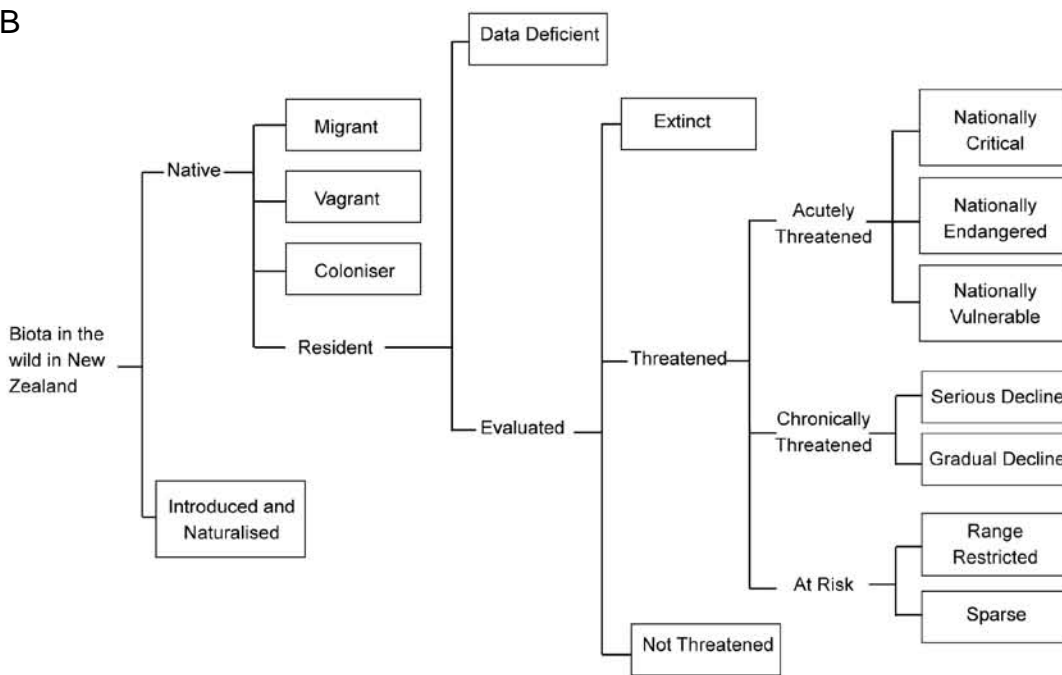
B

Biota in the wild in New Zealand

Native

Migrant

Vagrant

Coloniser

Resident

Data Deficient

Evaluated

Extinct

Threatened

Not Threatened

Acutely Threatened

Nationally Critical

Nationally Endangered

Nationally Vulnerable

Chronically Threatened

Serious Decline

Gradual Decline

At Risk

Range Restricted

Sparse

Introduced and Naturalised